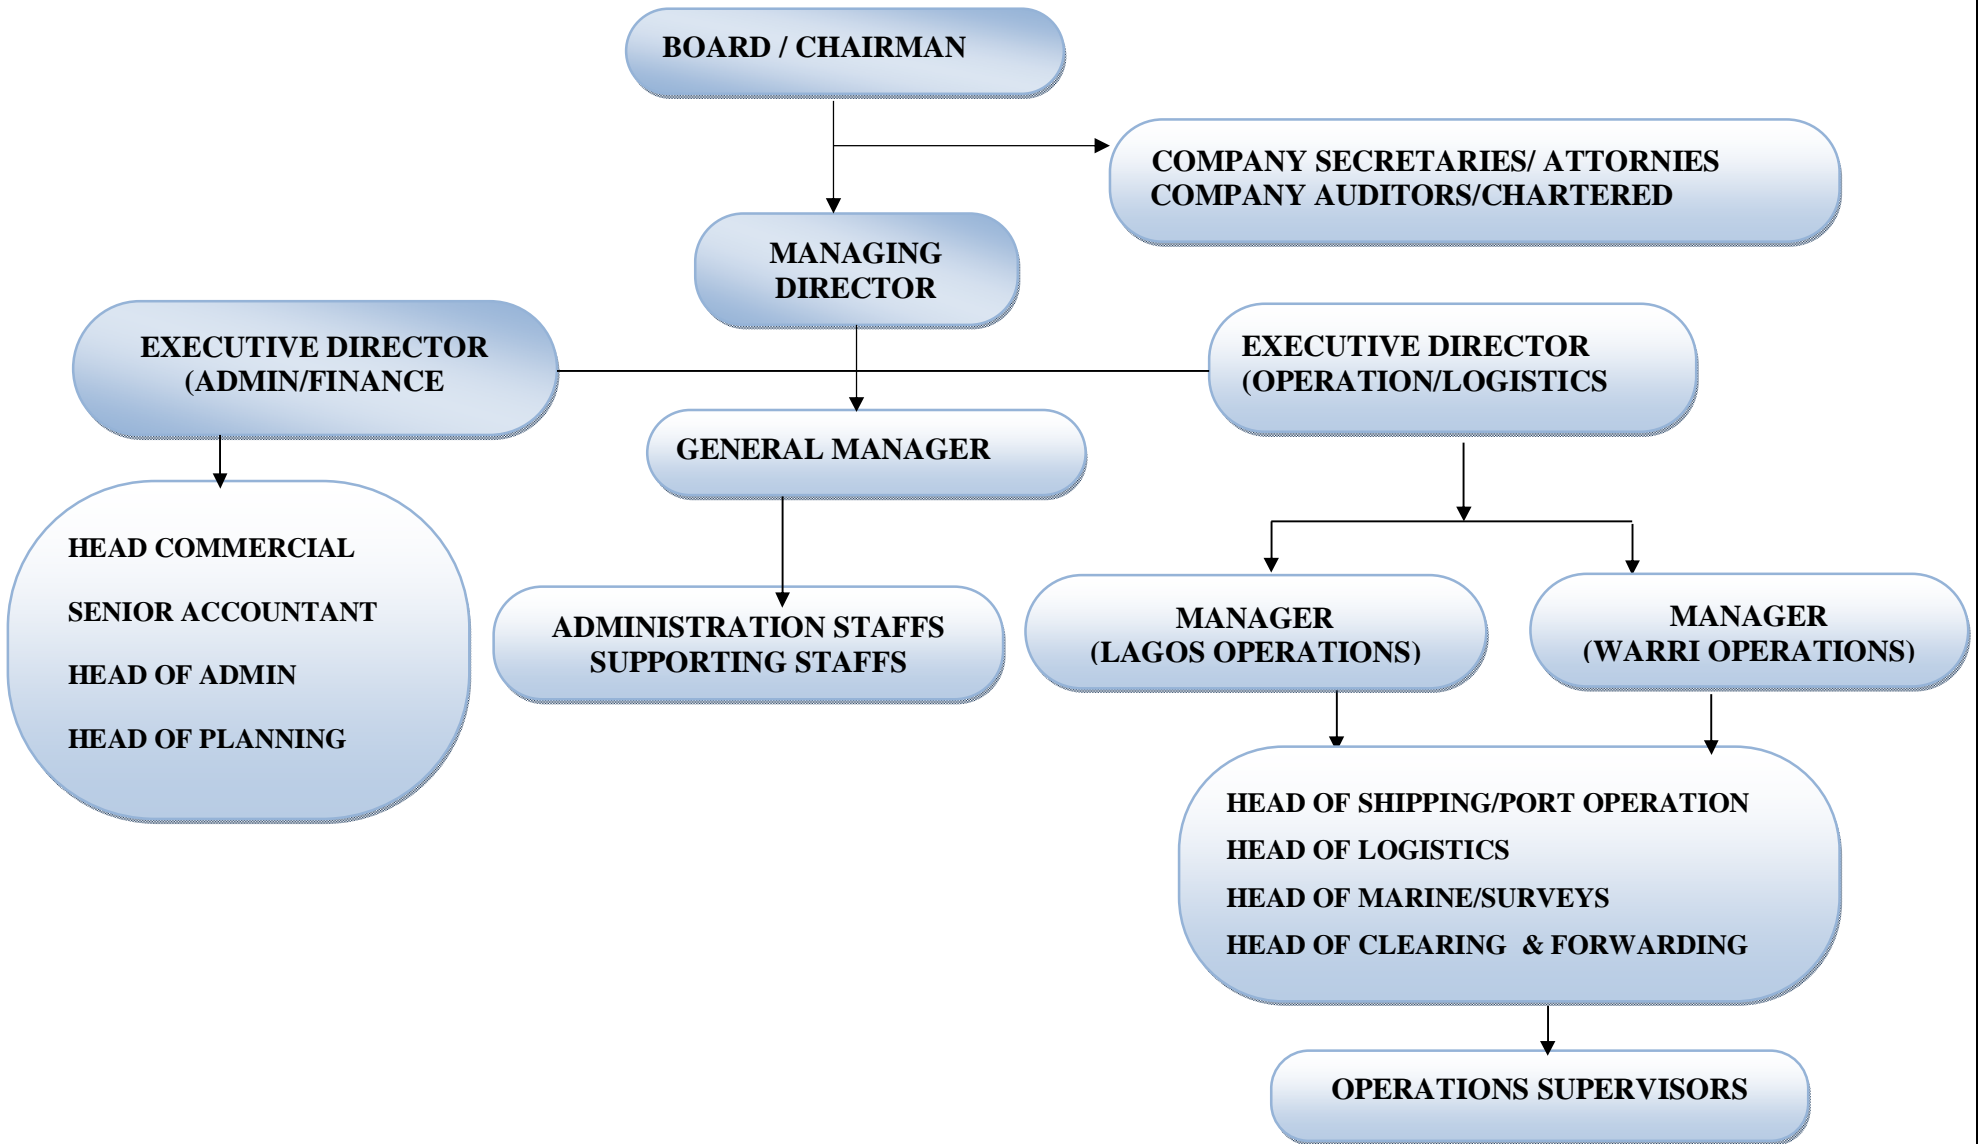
BOARD / CHAIRMAN

COMPANY SECRETARIES/ ATTORNIES
COMPANY AUDITORS/CHARTERED

MANAGING DIRECTOR

EXECUTIVE DIRECTOR (ADMIN/FINANCE

EXECUTIVE DIRECTOR (OPERATION/LOGISTICS

GENERAL MANAGER

HEAD COMMERCIAL

SENIOR ACCOUNTANT

HEAD OF ADMIN

HEAD OF PLANNING

ADMINISTRATION STAFFS
SUPPORTING STAFFS

MANAGER (LAGOS OPERATIONS)

MANAGER (WARRI OPERATIONS)

HEAD OF SHIPPING/PORT OPERATION

HEAD OF LOGISTICS

HEAD OF MARINE/SURVEYS

HEAD OF CLEARING & FORWARDING

OPERATIONS SUPERVISORS